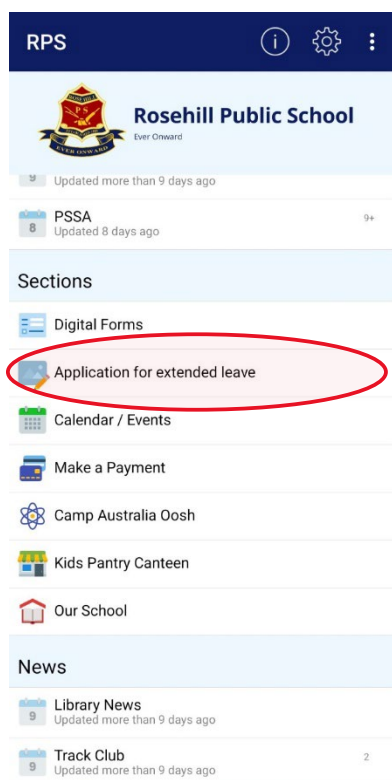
RPS

Rosehill Public School
Ever Onward

EVER ONWARD

9 Updated more than 9 days ago

8 PSSA
Updated 8 days ago
9+

Sections

Digital Forms

Application for extended leave

Calendar / Events

Make a Payment

Camp Australia Oosh

Kids Pantry Canteen

Our School

News

9 Library News
Updated more than 9 days ago

9 Track Club
Updated more than 9 days ago
2